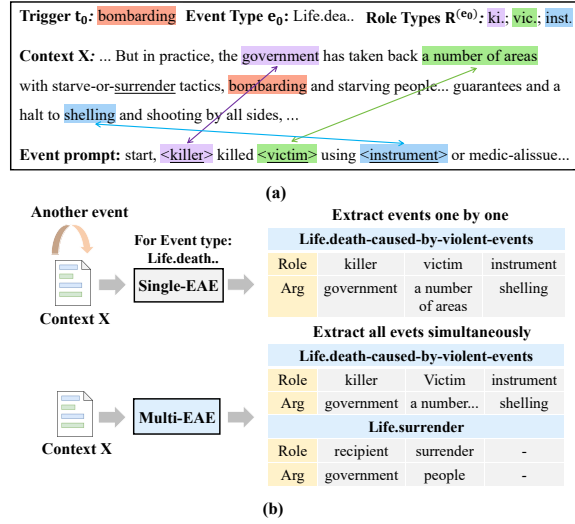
Trigger $t_0$: bombarding Event Type $e_0$: Life.dea.. Role Types $R^{(e_0)}$: ki.; vic.; inst.

Context X: ... But in practice, the government has taken back a number of areas with starve-or-surrender tactics, bombarding and starving people... guarantees and a halt to shelling and shooting by all sides, ...

Event prompt: start, <killer> killed <victim> using <instrument> or medic-alissue...

(a)

Another event

Context X

For Event type: Life.death..

Single-EAE

Extract events one by one

| Life.death-caused-by-violent-events | | | |
|---|---|---|---|
| Role | killer | victim | instrument |
| Arg | government | a number of areas | shelling |

Extract all evets simultaneously

Context X

Multi-EAE

| Life.death-caused-by-violent-events | | | |
|---|---|---|---|
| Role | killer | Victim | instrument |
| Arg | government | a number... | shelling |

| Life.surrender | | | |
|---|---|---|---|
| Role | recipient | surrender | - |
| Arg | government | people | - |

(b)